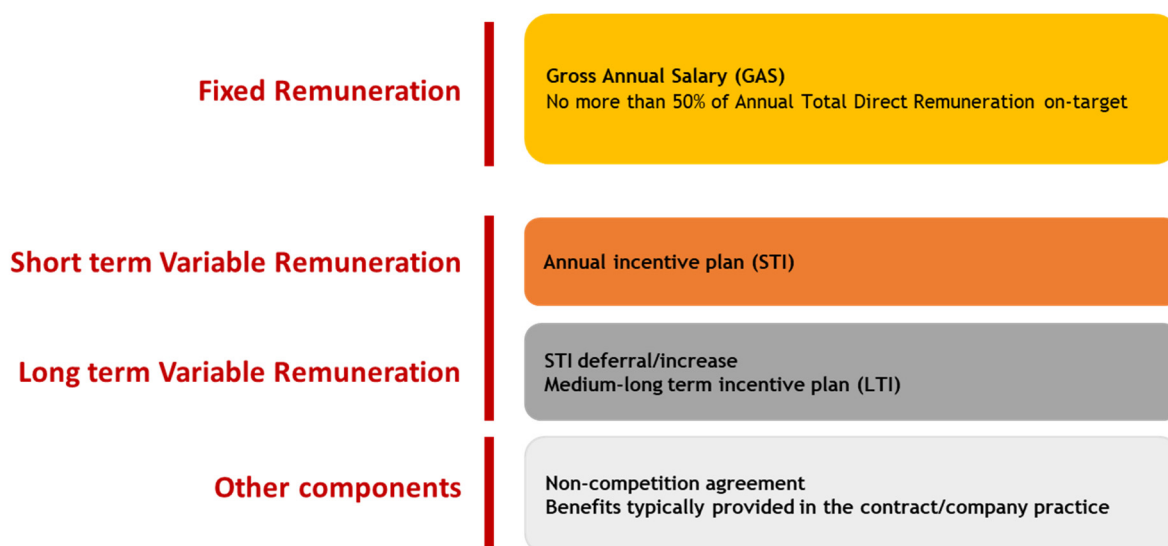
Fixed Remuneration

Gross Annual Salary (GAS)
No more than 50% of Annual Total Direct Remuneration on-target

Short term Variable Remuneration

Annual incentive plan (STI)

Long term Variable Remuneration

STI deferral/increase
Medium-long term incentive plan (LTI)

Other components

Non-competition agreement
Benefits typically provided in the contract/company practice